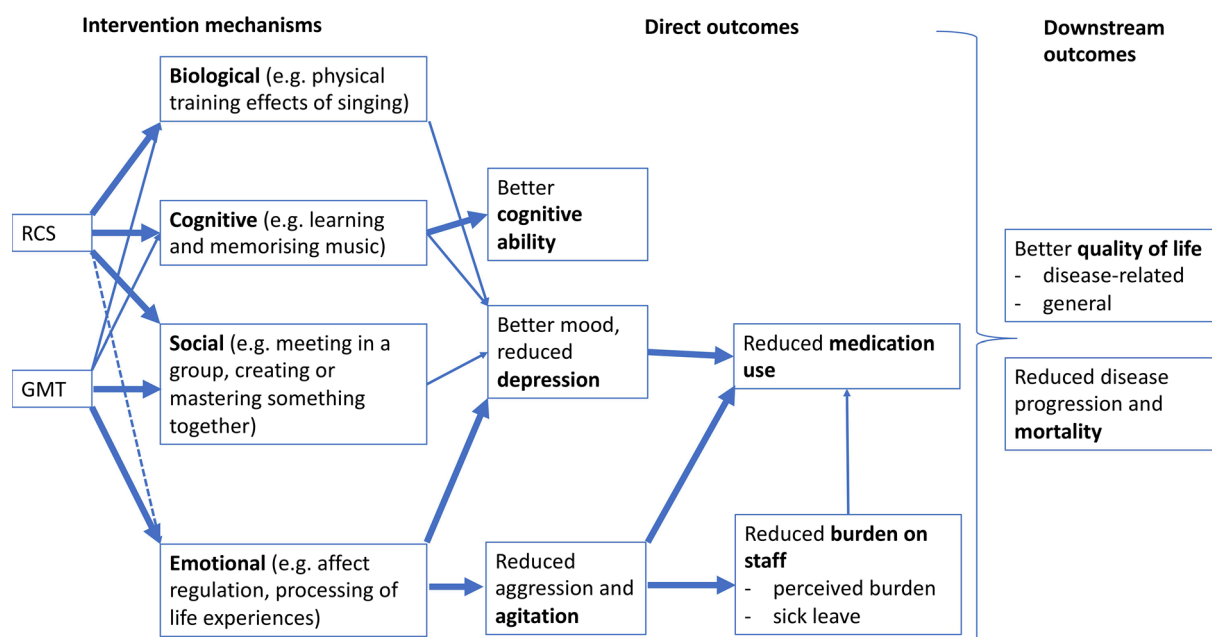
Intervention mechanisms

Direct outcomes

Downstream outcomes

RCS

GMT

**Biological** (e.g. physical training effects of singing)

**Cognitive** (e.g. learning and memorising music)

**Social** (e.g. meeting in a group, creating or mastering something together)

**Emotional** (e.g. affect regulation, processing of life experiences)

Better **cognitive ability**

Better mood, reduced **depression**

Reduced aggression and **agitation**

Reduced **medication use**

Reduced **burden on staff**
- perceived burden
- sick leave

Better **quality of life**
- disease-related
- general

Reduced disease progression and **mortality**